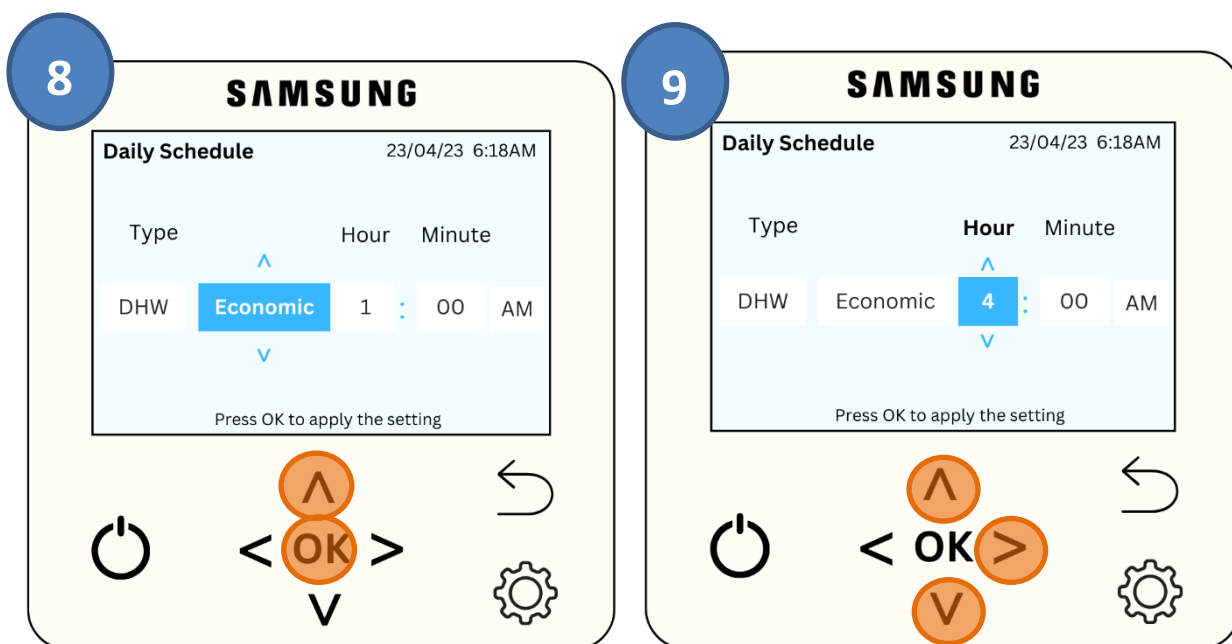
8

SAMSUNG

Daily Schedule 23/04/23 6:18AM

Type Hour Minute

DHW Economic 1 : 00 AM

Press OK to apply the setting

< OK >

9

SAMSUNG

Daily Schedule 23/04/23 6:18AM

Type Hour Minute

DHW Economic 4 : 00 AM

Press OK to apply the setting

< OK >